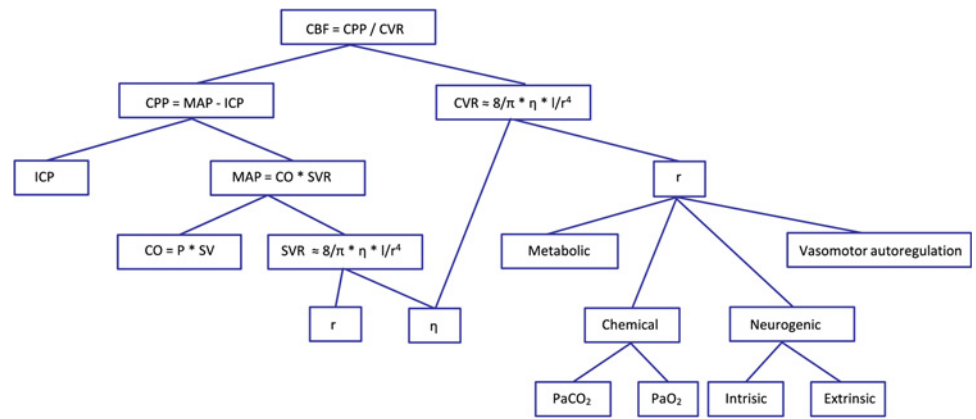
CBF = CPP / CVR

CPP = MAP - ICP

CVR ≈ $8/\pi * \eta * l/r^4$

ICP

MAP = CO * SVR

r

CO = P * SV

SVR ≈ $8/\pi * \eta * l/r^4$

Metabolic

Vasomotor autoregulation

r

η

Chemical

Neurogenic

$PaCO_2$

$PaO_2$

Intrisic

Extrinsic